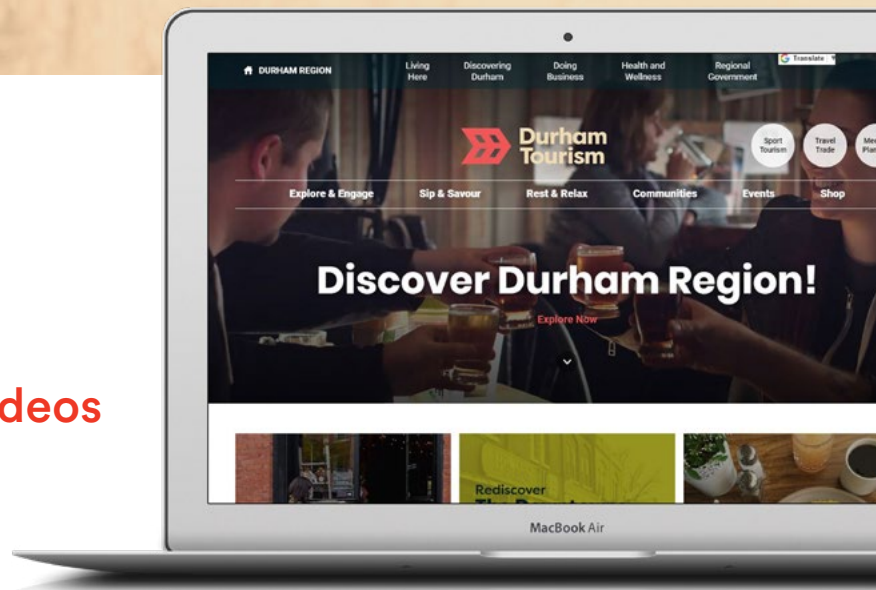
deos

DURHAM REGION
Living Here
Discovering Durham
Doing Business
Health and Wellness
Regional Government
Translate

Durham Tourism

Sport Tourism
Travel Trade
Me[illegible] Pla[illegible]

Explore & Engage
Sip & Savour
Rest & Relax
Communities
Events
Shop

Discover Durham Region!

Explore Now

Rediscover
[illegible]

MacBook Air